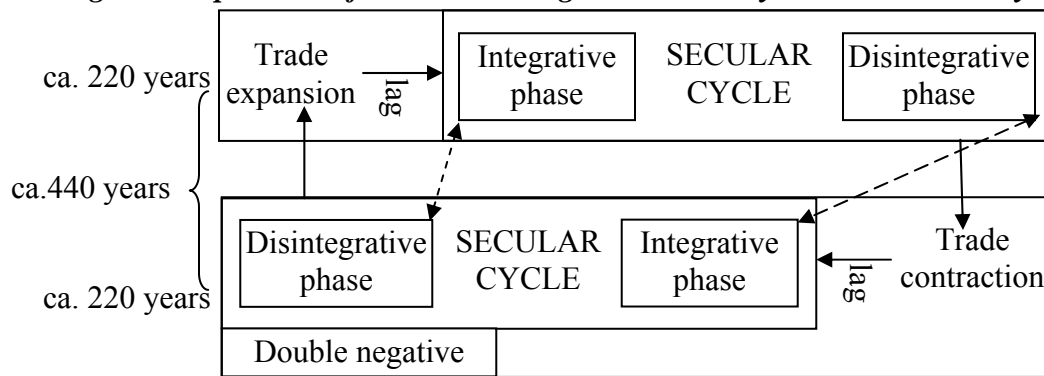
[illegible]

ca. 220 years

Trade expansion

lag

Integrative phase

SECULAR CYCLE

Disintegrative phase

ca.440 years

Disintegrative phase

SECULAR CYCLE

Integrative phase

lag

Trade contraction

ca. 220 years

Double negative